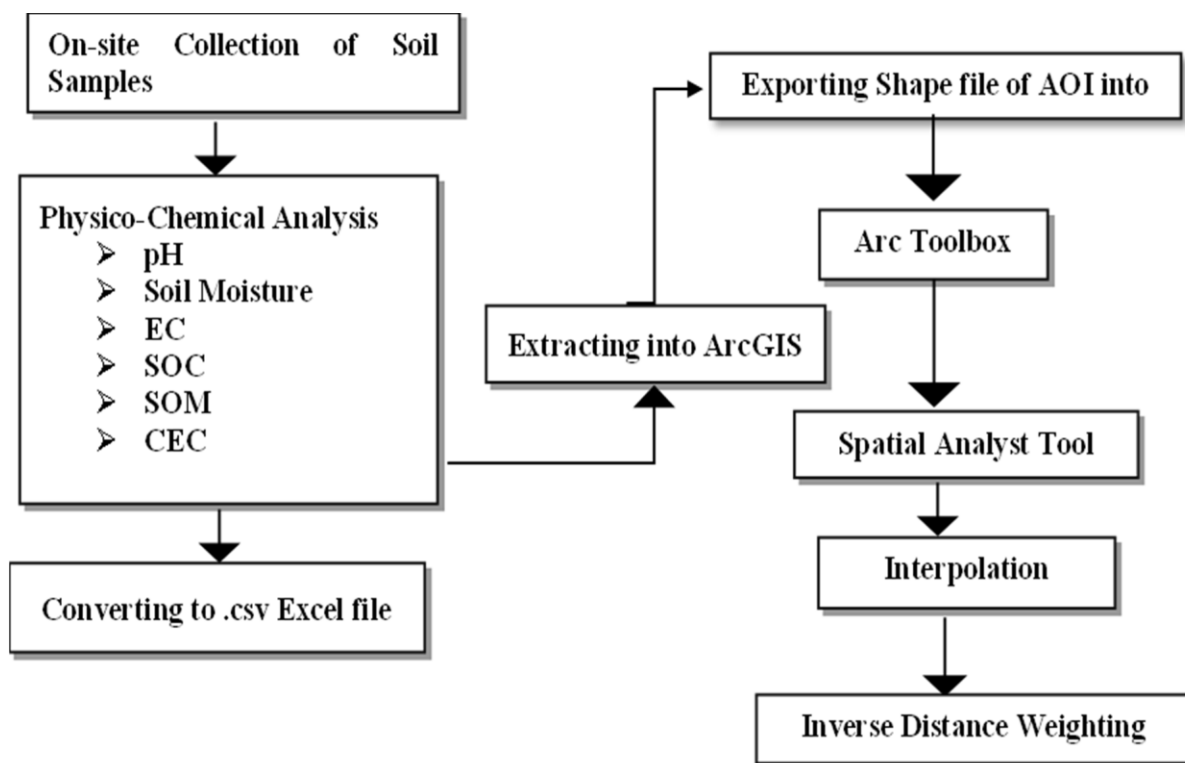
On-site Collection of Soil Samples

Physico-Chemical Analysis
- pH
- Soil Moisture
- EC
- SOC
- SOM
- CEC

Converting to .csv Excel file

Extracting into ArcGIS

Exporting Shape file of AOI into

Arc Toolbox

Spatial Analyst Tool

Interpolation

Inverse Distance Weighting